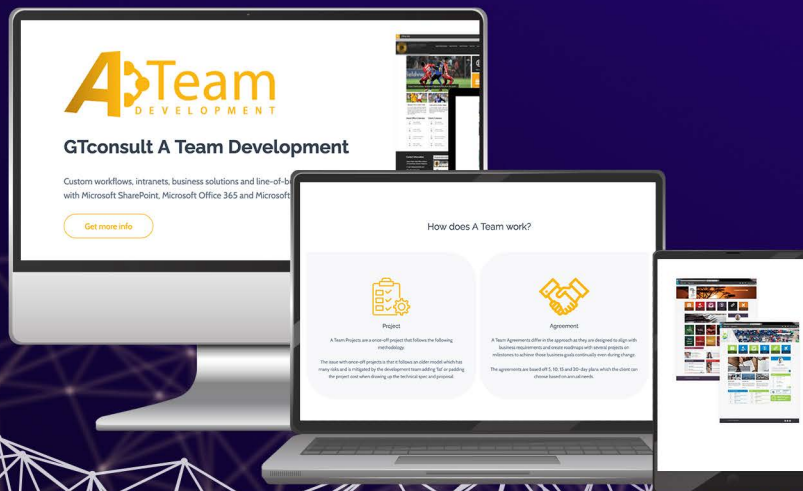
ATeam
DEVELOPMENT

GTconsult A Team Development

Custom workflows, intranets, business solutions and line-of-b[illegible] with Microsoft SharePoint, Microsoft Office 365 and Microsoft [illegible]

Get more info

How does A Team work?

Project

A Team Projects are a once-off project that follows the following methodology.

The issue with once-off projects is that it follows an older model which has many risks and is mitigated by the development team adding 'fat' or padding the project cost when drawing up the technical spec and proposal.

Agreement

A Team Agreements differ in the approach as they are designed to align with business requirements and create roadmaps with several projects or milestones to achieve those business goals continually even during change.

The agreements are based off 5, 10, 15 and 20-day plans which the client can choose based on annual needs.